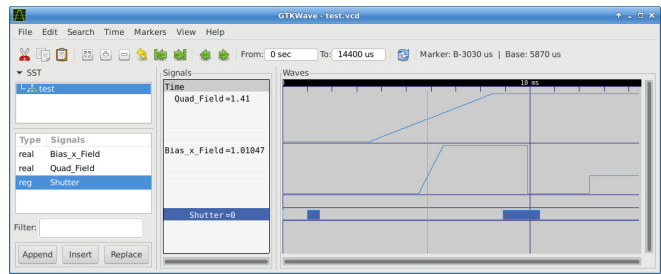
GTKWave - test.vcd

File Edit Search Time Markers View Help

From: 0 sec To: 14400 us Marker: B-3030 us | Base: 5870 us

SST

test

| Type | Signals |
|---|---|
| real | Bias_x_Field |
| real | Quad_Field |
| reg | Shutter |

Filter:

Append Insert Replace

Signals

Time

Quad_Field=1.41

Bias_x_Field=1.01047

Shutter=0

Waves

10 ms